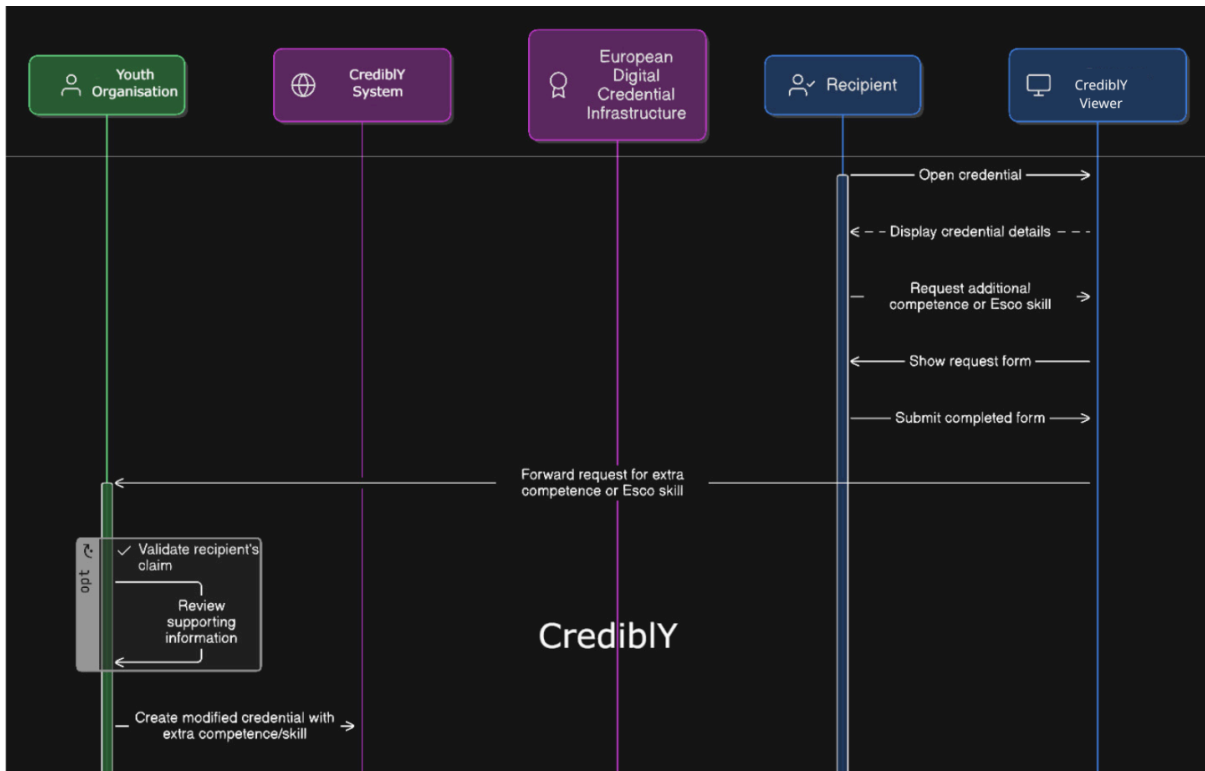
Youth Organisation

CredibIY System

European Digital Credential Infrastructure

Recipient

CredibIY Viewer

Open credential

Display credential details

Request additional competence or Esco skill

Show request form

Submit completed form

Forward request for extra competence or Esco skill

opt

Validate recipient's claim

Review supporting information

CredibIY

Create modified credential with extra competence/skill